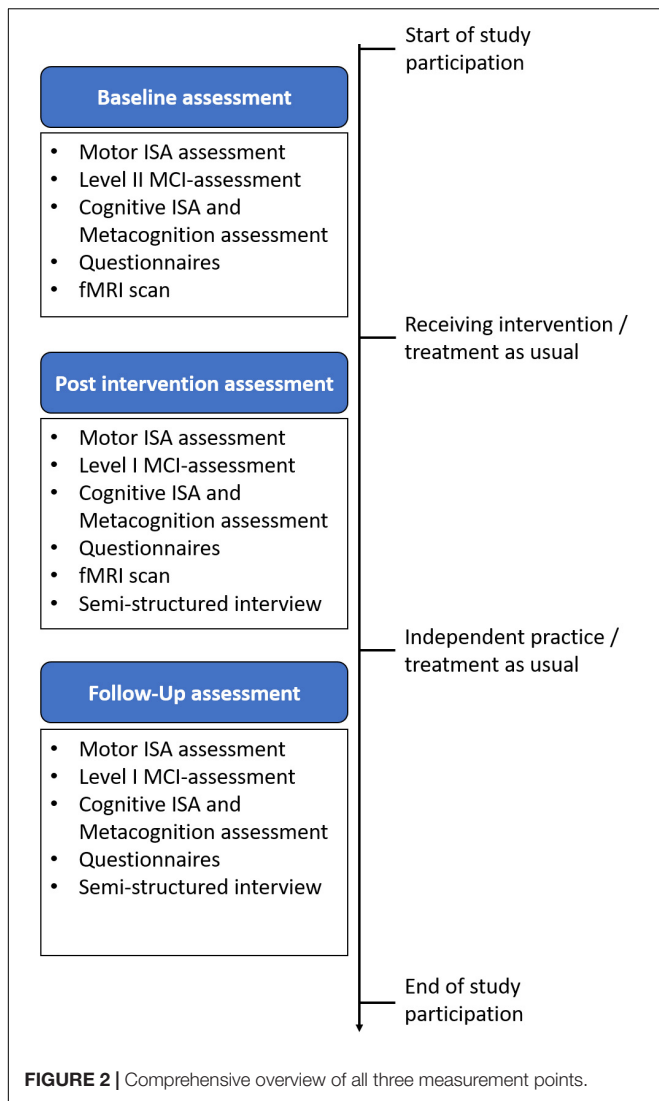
Start of study participation

Baseline assessment

- Motor ISA assessment
- Level II MCI-assessment
- Cognitive ISA and Metacognition assessment
- Questionnaires
- fMRI scan

Receiving intervention / treatment as usual

Post intervention assessment

- Motor ISA assessment
- Level I MCI-assessment
- Cognitive ISA and Metacognition assessment
- Questionnaires
- fMRI scan
- Semi-structured interview

Independent practice / treatment as usual

Follow-Up assessment

- Motor ISA assessment
- Level I MCI-assessment
- Cognitive ISA and Metacognition assessment
- Questionnaires
- Semi-structured interview

End of study participation

FIGURE 2 | Comprehensive overview of all three measurement points.